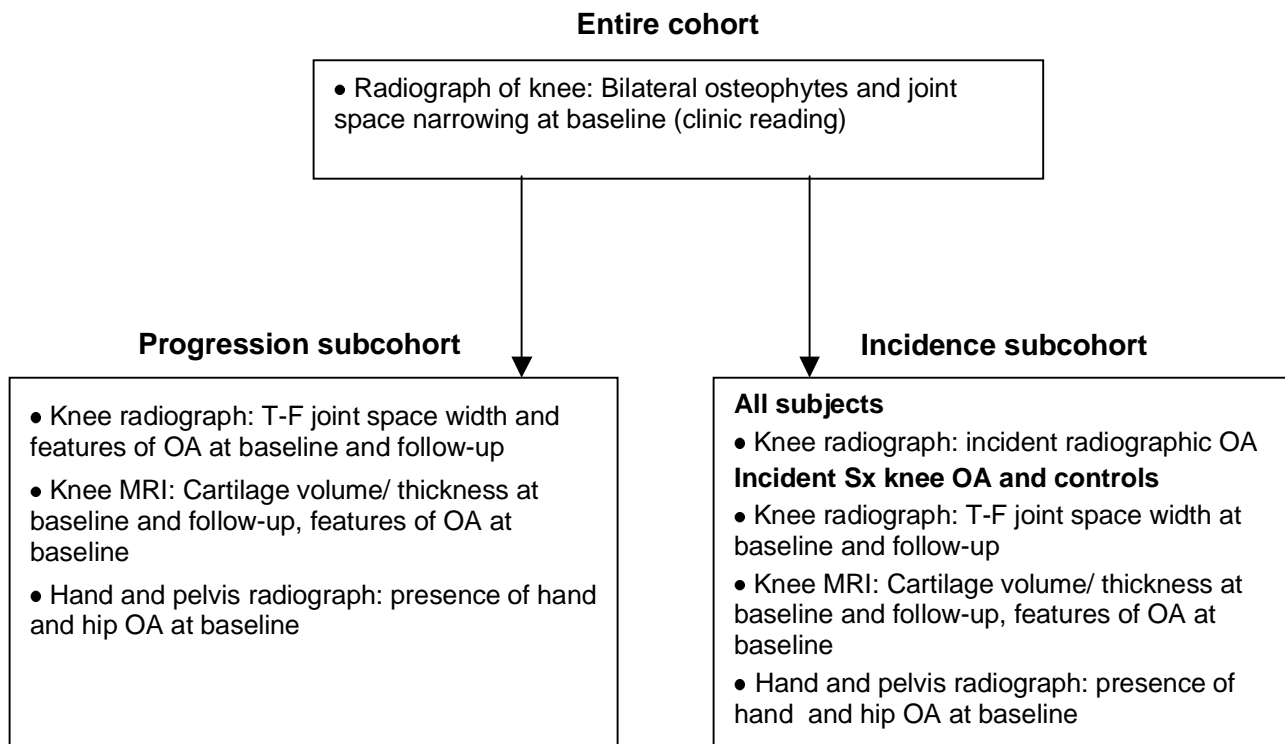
**Entire cohort**

• Radiograph of knee: Bilateral osteophytes and joint space narrowing at baseline (clinic reading)

**Progression subcohort**

• Knee radiograph: T-F joint space width and features of OA at baseline and follow-up

• Knee MRI: Cartilage volume/ thickness at baseline and follow-up, features of OA at baseline

• Hand and pelvis radiograph: presence of hand and hip OA at baseline

**Incidence subcohort**

**All subjects**

• Knee radiograph: incident radiographic OA

**Incident Sx knee OA and controls**

• Knee radiograph: T-F joint space width at baseline and follow-up

• Knee MRI: Cartilage volume/ thickness at baseline and follow-up, features of OA at baseline

• Hand and pelvis radiograph: presence of hand and hip OA at baseline